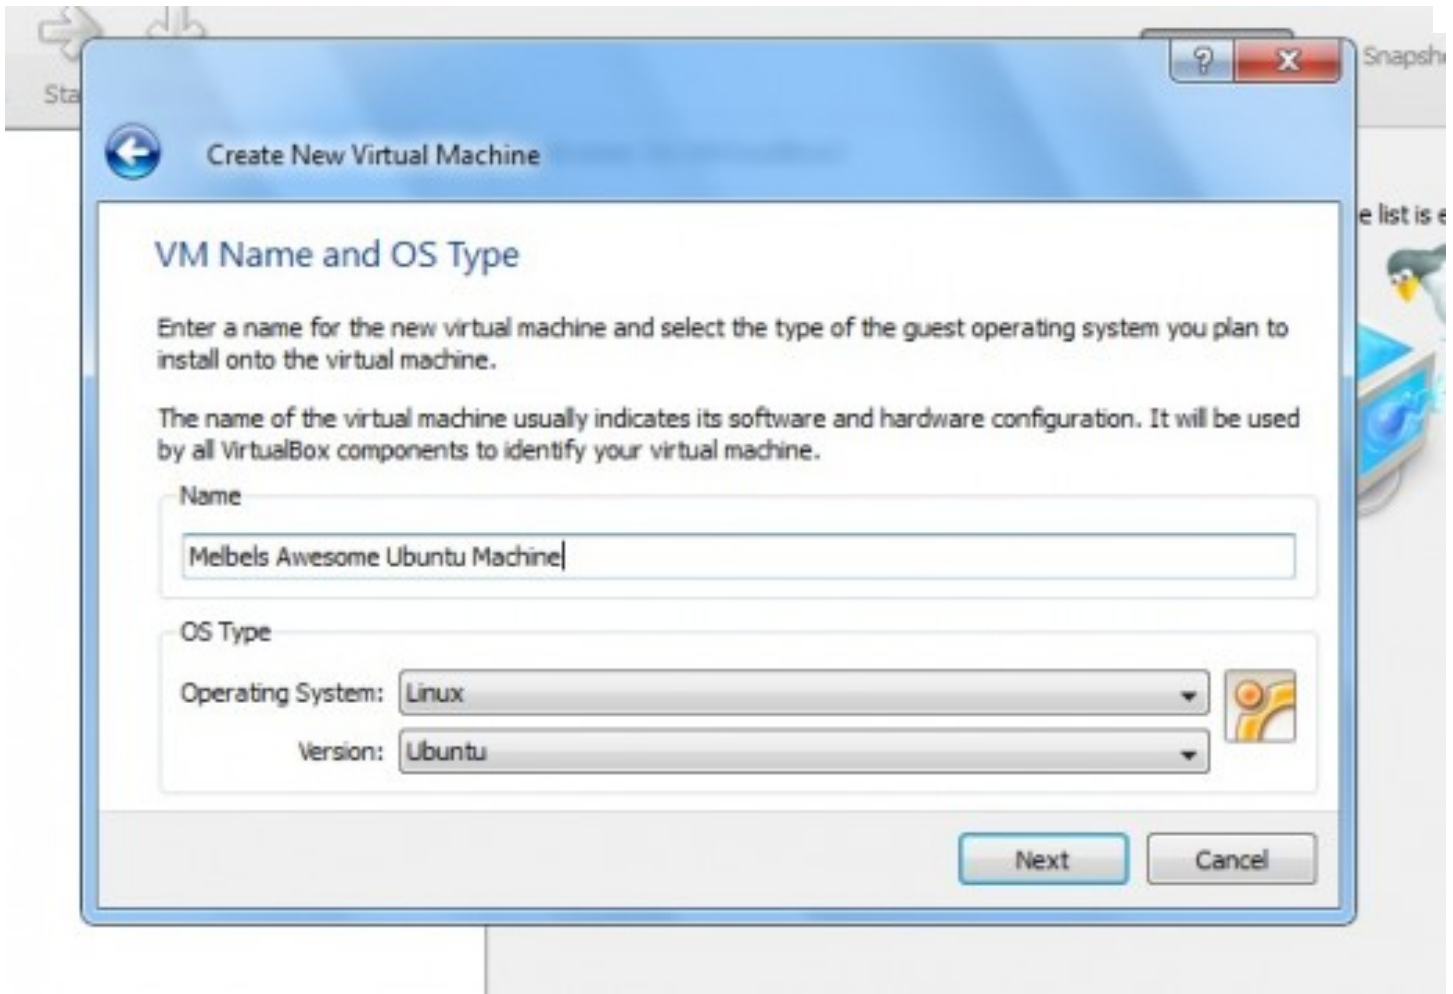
Sta

?

X

Snapsh

Create New Virtual Machine

e list is e

VM Name and OS Type

Enter a name for the new virtual machine and select the type of the guest operating system you plan to install onto the virtual machine.

The name of the virtual machine usually indicates its software and hardware configuration. It will be used by all VirtualBox components to identify your virtual machine.

Name

Melbels Awesome Ubuntu Machine

OS Type

Operating System: Linux

Version: Ubuntu

Next

Cancel